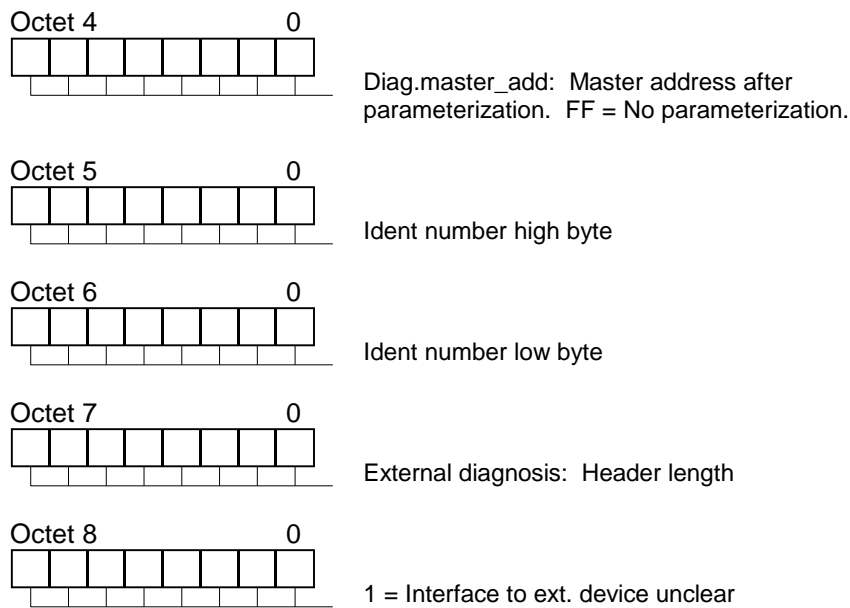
Octet 4 0

Diag.master_add: Master address after parameterization. FF = No parameterization.

Octet 5 0

Ident number high byte

Octet 6 0

Ident number low byte

Octet 7 0

External diagnosis: Header length

Octet 8 0

1 = Interface to ext. device unclear